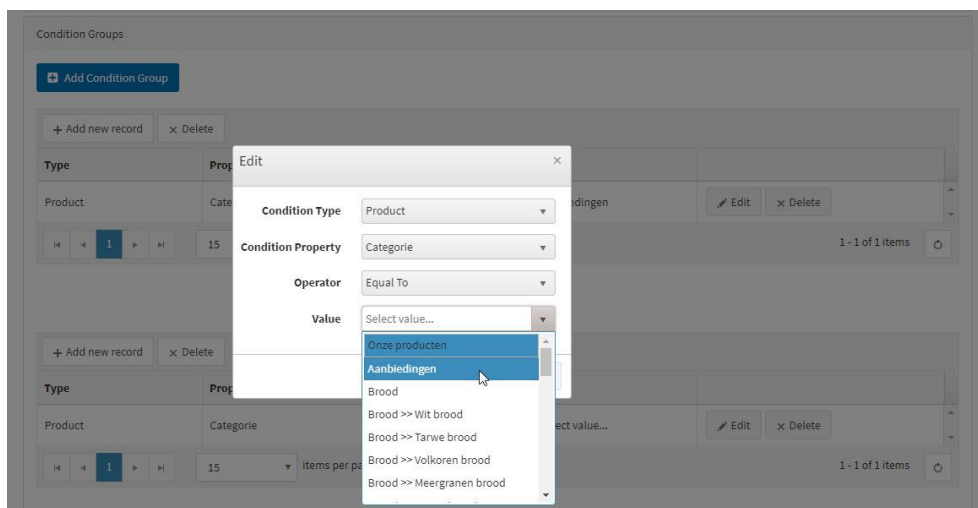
Condition Groups

Add Condition Group

+ Add new record × Delete

| Type | Prop |
|---|---|
| Product | Cate |

15

Edit ×

Condition Type Product

Condition Property Categorie

Operator Equal To

Value Select value...

Onze producten
Aanbiedingen
Brood
Brood >> Wit brood
Brood >> Tarwe brood
Brood >> Volkoren brood
Brood >> Meergranen brood

edingen

Edit × Delete

1 - 1 of 1 items

+ Add new record × Delete

| Type | Prop |
|---|---|
| Product | Categorie |

15 items per pa

ect value...

Edit × Delete

1 - 1 of 1 items